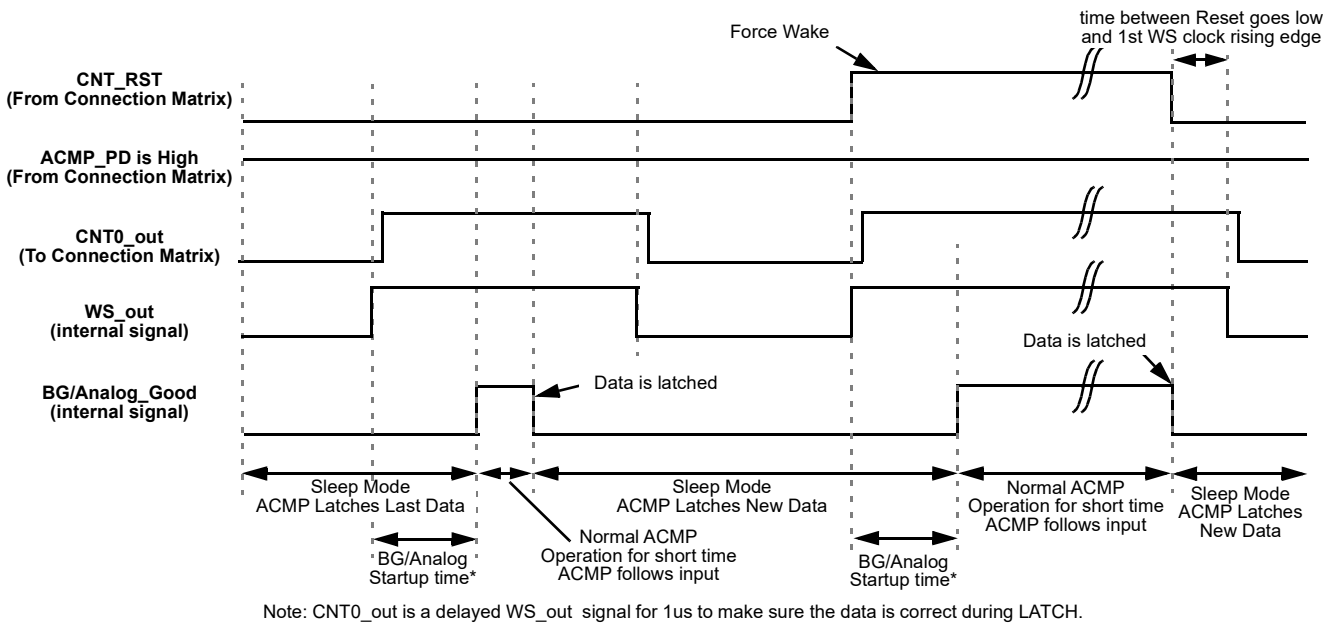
time between Reset goes low and 1st WS clock rising edge

Force Wake

CNT_RST
(From Connection Matrix)

ACMP_PD is High
(From Connection Matrix)

CNT0_out
(To Connection Matrix)

WS_out
(internal signal)

Data is latched

BG/Analog_Good
(internal signal)

Data is latched

Sleep Mode
ACMP Latches Last Data

Sleep Mode
ACMP Latches New Data

Normal ACMP
Operation for short time
ACMP follows input

Sleep Mode
ACMP Latches
New Data

BG/Analog
Startup time*

Normal ACMP
Operation for short time
ACMP follows input

BG/Analog
Startup time*

Note: CNT0_out is a delayed WS_out signal for 1us to make sure the data is correct during LATCH.